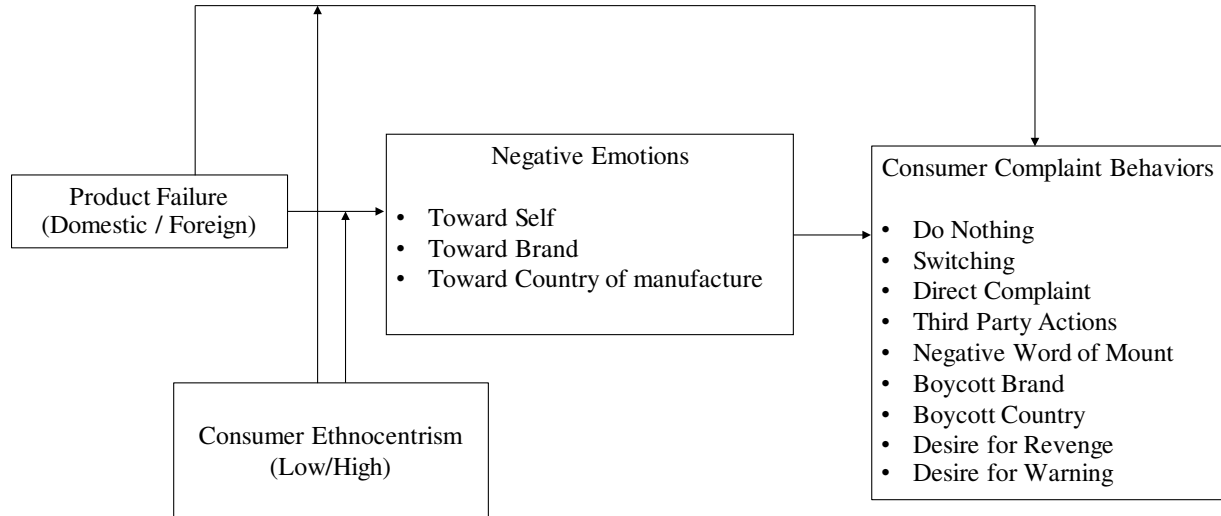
Product Failure (Domestic / Foreign)

Negative Emotions

- Toward Self
- Toward Brand
- Toward Country of manufacture

Consumer Complaint Behaviors

- Do Nothing
- Switching
- Direct Complaint
- Third Party Actions
- Negative Word of Mount
- Boycott Brand
- Boycott Country
- Desire for Revenge
- Desire for Warning

Consumer Ethnocentrism (Low/High)